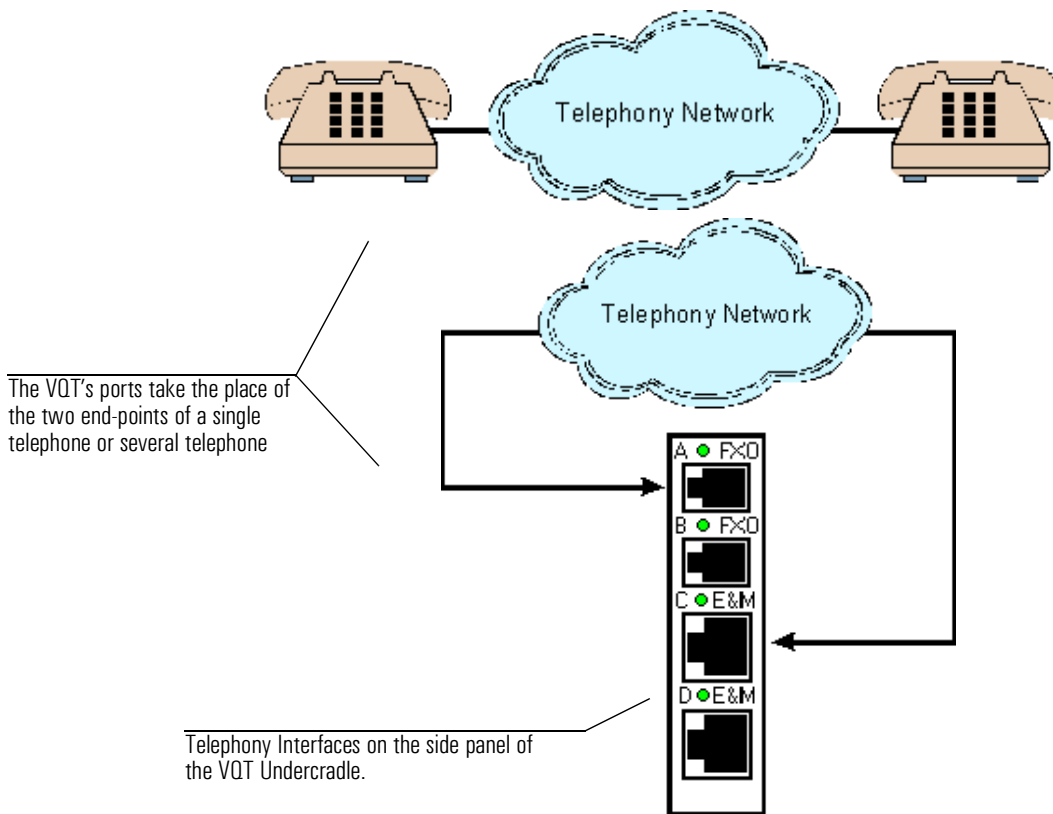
Telephony Network

Telephony Network

The VQT's ports take the place of the two end-points of a single telephone or several telephone

A FXO

B FXO

C E&M

D E&M

Telephony Interfaces on the side panel of the VQT Undercradle.